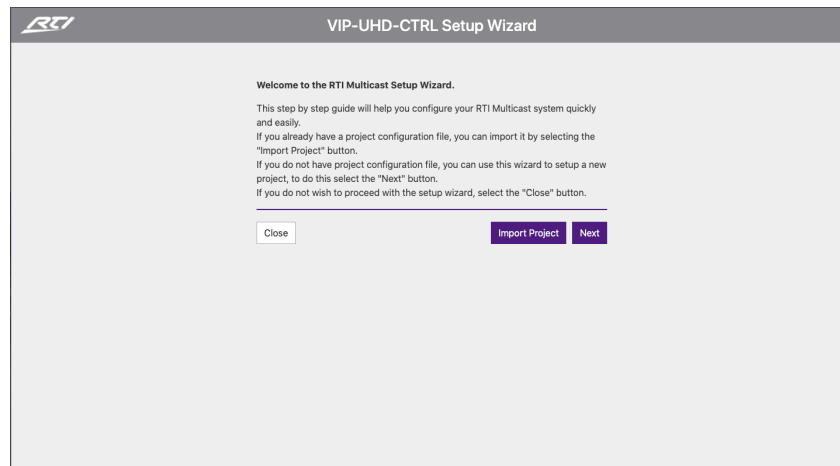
RTI

VIP-UHD-CTRL Setup Wizard

Welcome to the RTI Multicast Setup Wizard.

This step by step guide will help you configure your RTI Multicast system quickly and easily.
If you already have a project configuration file, you can import it by selecting the "Import Project" button.
If you do not have project configuration file, you can use this wizard to setup a new project, to do this select the "Next" button.
If you do not wish to proceed with the setup wizard, select the "Close" button.

Close

Import Project

Next